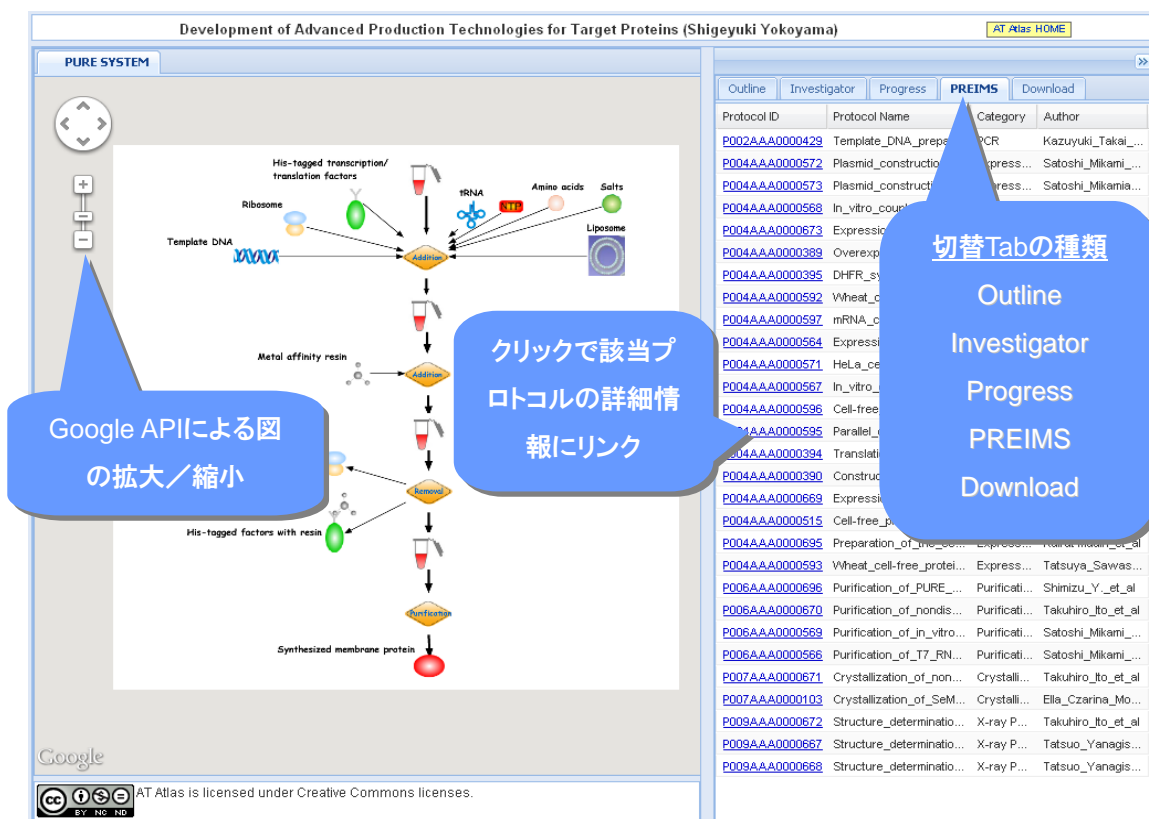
Development of Advanced Production Technologies for Target Proteins (Shigeyuki Yokoyama)

AT Atlas HOME

PURE SYSTEM

His-tagged transcription/ translation factors

tRNA

Amino acids

Salts

Ribosome

Liposome

Template DNA

Addition

Metal affinity resin

Addition

Removal

His-tagged factors with resin

Purification

Synthesized membrane protein

Google APIによる図の拡大／縮小

クリックで該当プロトコルの詳細情報にリンク

Google

AT Atlas is licensed under Creative Commons licenses.

Outline | Investigator | Progress | PREIMS | Download

| Protocol ID | Protocol Name | Category | Author |
|---|---|---|---|
| P002AAA0000429 | Template_DNA_prepa | PCR | Kazuyuki_Takai_... |
| P004AAA0000572 | Plasmid_construction | Express... | Satoshi_Mikami_... |
| P004AAA0000573 | Plasmid_constructi | ress... | Satoshi_Mikamia... |
| P004AAA0000568 | In_vitro_coupl | | |
| P004AAA0000673 | Expressio | | |
| P004AAA0000389 | Overexp | | |
| P004AAA0000395 | DHFR_sy | | |
| P004AAA0000592 | Wheat_c | | |
| P004AAA0000597 | mRNA_c | | |
| P004AAA0000564 | Expressi | | |
| P004AAA0000571 | HeLa_ce | | |
| P004AAA0000567 | In_vitro_ | | |
| P004AAA0000596 | Cell-free | | |
| P004AAA0000595 | Parallel_ | | |
| P004AAA0000394 | Translati | | |
| P004AAA0000390 | Construc | | |
| P004AAA0000669 | Expression | | |
| P004AAA0000515 | Cell-free_p | | |
| P004AAA0000695 | Preparation_of_the_ce... | Express... | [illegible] |
| P004AAA0000593 | Wheat_cell-free_protei... | Express... | Tatsuya_Sawas... |
| P006AAA0000696 | Purification_of_PURE_... | Purificati... | Shimizu_Y._et_al |
| P006AAA0000670 | Purification_of_nondis... | Purificati... | Takuhiro_Ito_et_al |
| P006AAA0000569 | Purification_of_in_vitro... | Purificati... | Satoshi_Mikami_... |
| P006AAA0000566 | Purification_of_T7_RN... | Purificati... | Satoshi_Mikami_... |
| P007AAA0000671 | Crystallization_of_non... | Crystalli... | Takuhiro_Ito_et_al |
| P007AAA0000103 | Crystallization_of_SeM... | Crystalli... | Ella_Czarina_Mo... |
| P009AAA0000672 | Structure_determinatio... | X-ray P... | Takuhiro_Ito_et_al |
| P009AAA0000667 | Structure_determinatio... | X-ray P... | Tatsuo_Yanagis... |
| P009AAA0000668 | Structure_determinatio... | X-ray P... | Tatsuo_Yanagis... |

切替Tabの種類
Outline
Investigator
Progress
PREIMS
Download